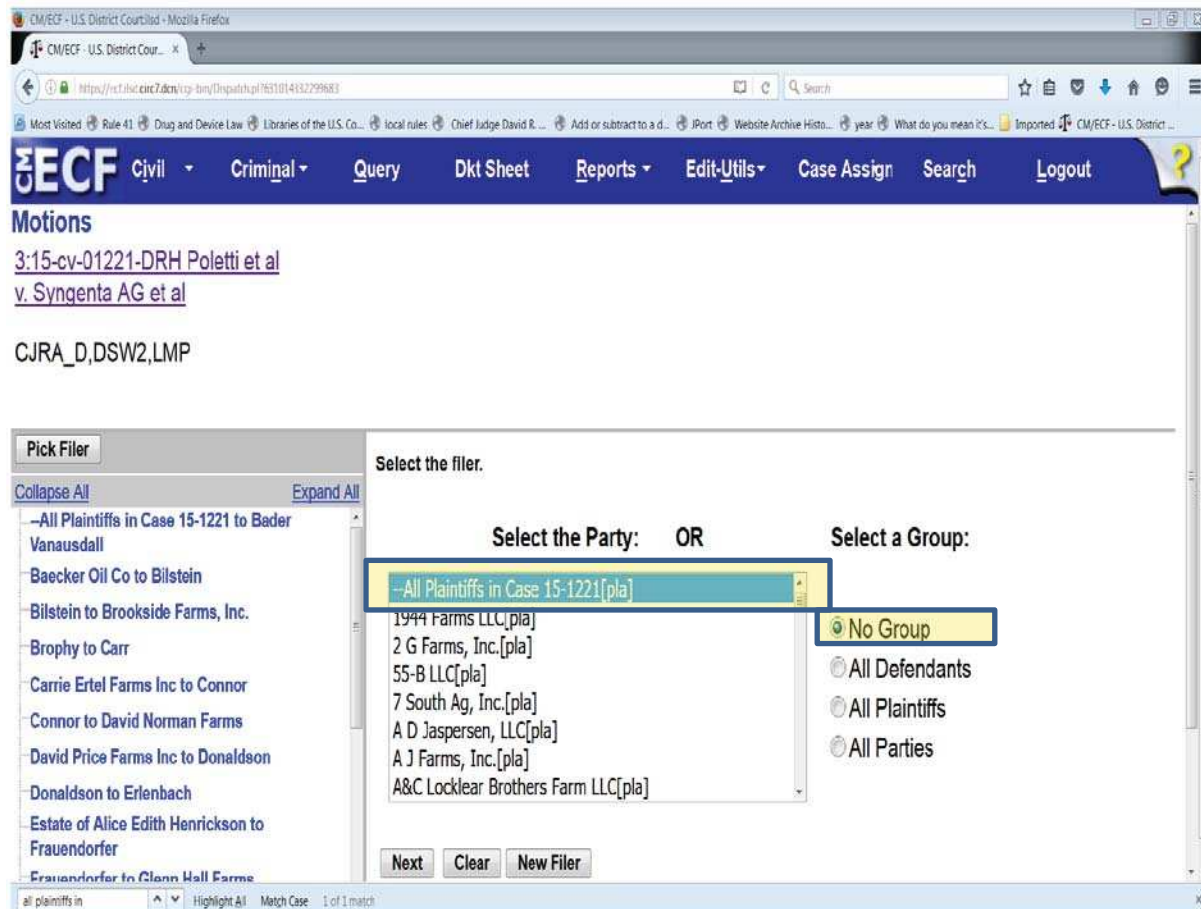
CM/ECF - U.S. District Court:ilsd - Mozilla Firefox

CM/ECF - U.S. District Cour... ×

https://ecf.ilsd.circ7.dcn/cgi-bin/Dispatch.pl?631014332299683

Search

Most Visited Rule 41 Drug and Device Law Libraries of the U.S. Co... local rules Chief Judge David R. ... Add or subtract to a d... JPort Website Archive Histo... year What do you mean it's... Imported CM/ECF - U.S. District ...

CM ECF Civil Criminal Query Dkt Sheet Reports Edit-Utils Case Assign Search Logout

Motions
3:15-cv-01221-DRH Poletti et al v. Syngenta AG et al

CJRA_D,DSW2,LMP

Pick Filer

Collapse All Expand All

--All Plaintiffs in Case 15-1221 to Bader Vanausdall
Baecker Oil Co to Bilstein
Bilstein to Brookside Farms, Inc.
Brophy to Carr
Carrie Ertel Farms Inc to Connor
Connor to David Norman Farms
David Price Farms Inc to Donaldson
Donaldson to Erlenbach
Estate of Alice Edith Henrickson to Frauendorfer
Frauendorfer to Glenn Hall Farms

Select the filer.

Select the Party: OR Select a Group:

--All Plaintiffs in Case 15-1221[pla]
1944 Farms LLC[pla]
2 G Farms, Inc.[pla]
55-B LLC[pla]
7 South Ag, Inc.[pla]
A D Jaspersen, LLC[pla]
A J Farms, Inc.[pla]
A&C Locklear Brothers Farm LLC[pla]

No Group
All Defendants
All Plaintiffs
All Parties

Next Clear New Filer

all plaintiffs in Highlight All Match Case 1 of 1 match